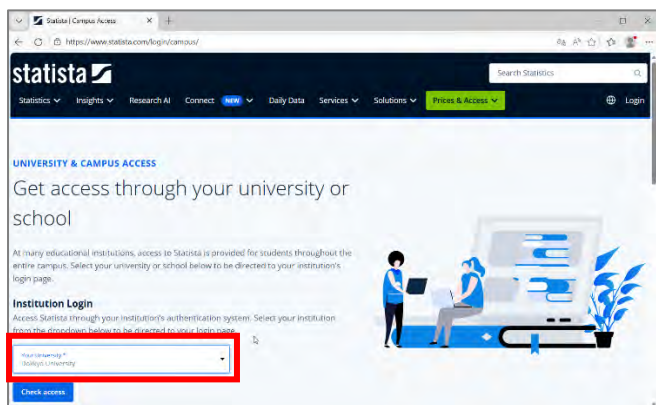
Statista | Campus Access

https://www.statista.com/login/campus/

statista

Search Statistics

Statistics Insights Research AI Connect NEW Daily Data Services Solutions Prices & Access Login

UNIVERSITY & CAMPUS ACCESS

Get access through your university or school

At many educational institutions, access to Statista is provided for students throughout the entire campus. Select your university or school below to be directed to your institution's login page.

Institution Login

Access Statista through your institution's authentication system. Select your institution from the dropdown below to be directed to your login page.

Your University *
Osakyo University

Check access